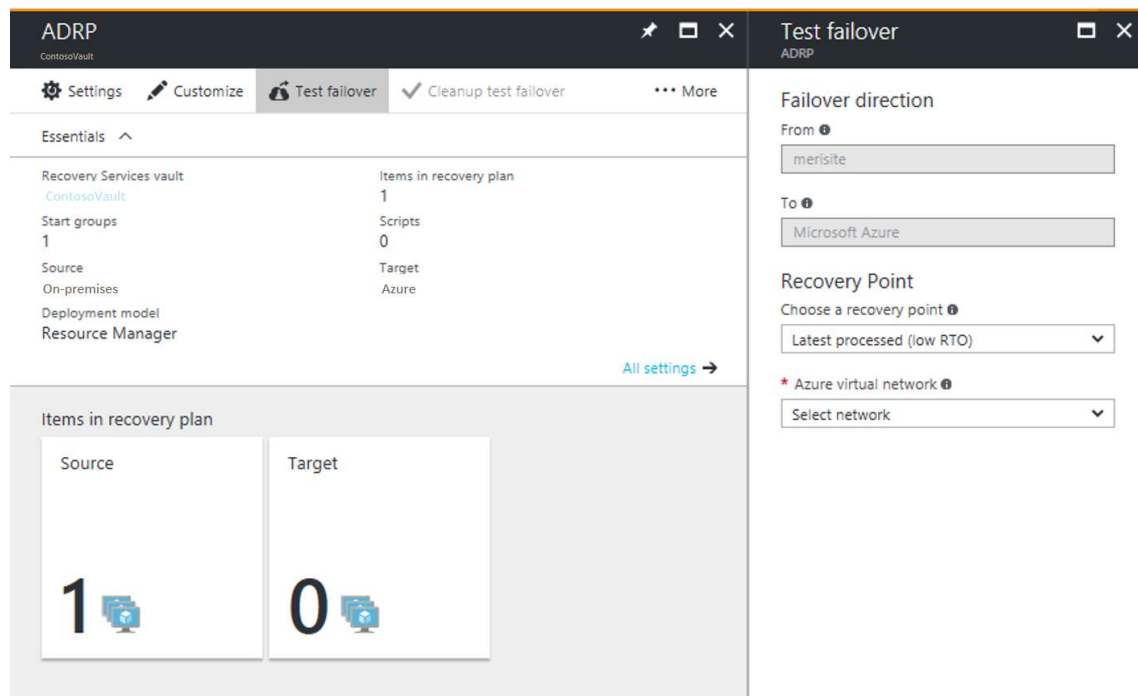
ADRP
ContosoVault

Settings Customize Test failover Cleanup test failover ··· More

Essentials

| Recovery Services vault | Items in recovery plan |
|---|---|
| ContosoVault | 1 |
| Start groups | Scripts |
| 1 | 0 |
| Source | Target |
| On-premises | Azure |
| Deployment model | |
| Resource Manager | |

All settings →

Items in recovery plan

Source
1

Target
0

Test failover
ADRP

Failover direction
From
merisite

To
Microsoft Azure

Recovery Point
Choose a recovery point
Latest processed (low RTO)

* Azure virtual network
Select network